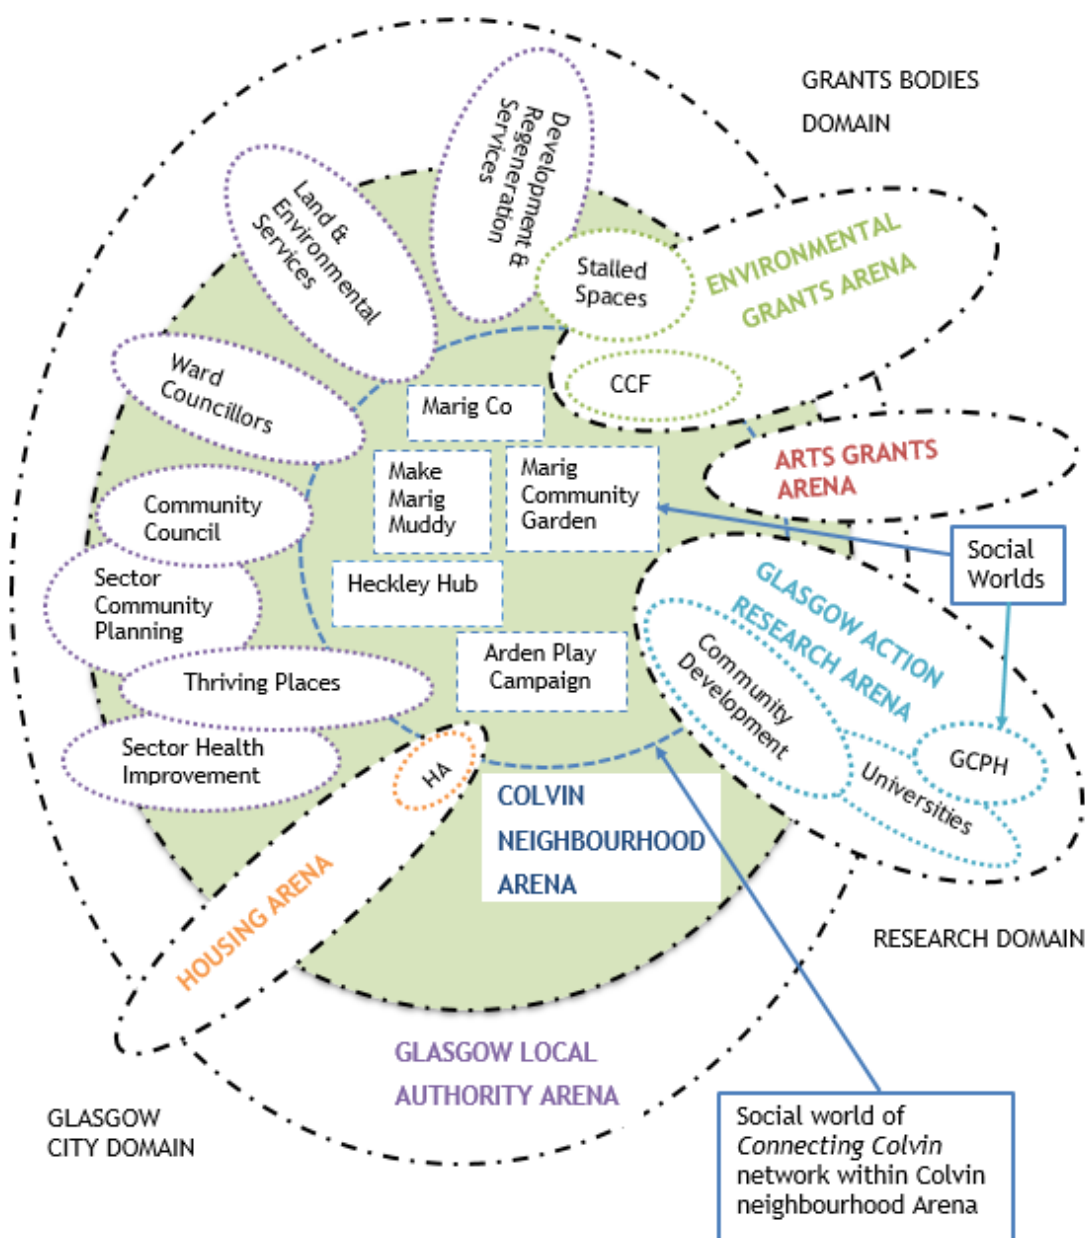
GRANTS BODIES DOMAIN

Development & Regeneration Services

Land & Environmental Services

Stalled Spaces

ENVIRONMENTAL GRANTS ARENA

CCF

Ward Councillors

Marig Co

Make Marig Muddy

Marig Community Garden

ARTS GRANTS ARENA

Social Worlds

Community Council

Sector Community Planning

Heckley Hub

GLASGOW ACTION RESEARCH ARENA

Community Development

Arden Play Campaign

Thriving Places

Sector Health Improvement

HA

GCPH

Universities

COLVIN NEIGHBOURHOOD ARENA

HOUSING ARENA

RESEARCH DOMAIN

GLASGOW LOCAL AUTHORITY ARENA

GLASGOW CITY DOMAIN

Social world of *Connecting Colvin* network within Colvin neighbourhood Arena